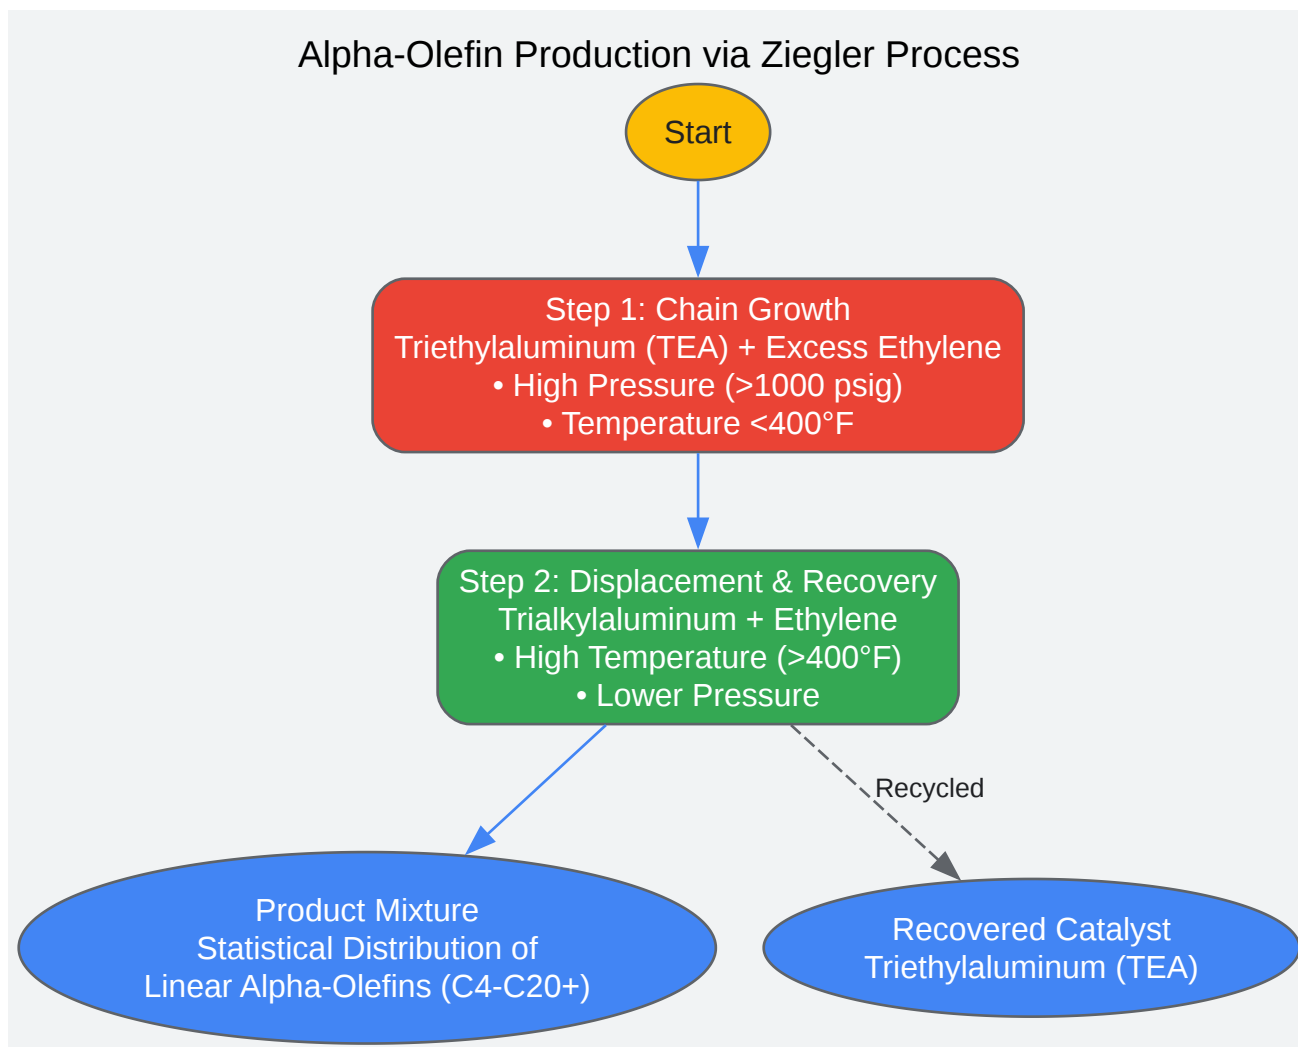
Alpha-Olefin Production via Ziegler Process

Start

Step 1: Chain Growth
Triethylaluminum (TEA) + Excess Ethylene
• High Pressure (>1000 psig)
• Temperature <400°F

Step 2: Displacement & Recovery
Trialkylaluminum + Ethylene
• High Temperature (>400°F)
• Lower Pressure

Recycled

Product Mixture
Statistical Distribution of
Linear Alpha-Olefins (C4-C20+)

Recovered Catalyst
Triethylaluminum (TEA)